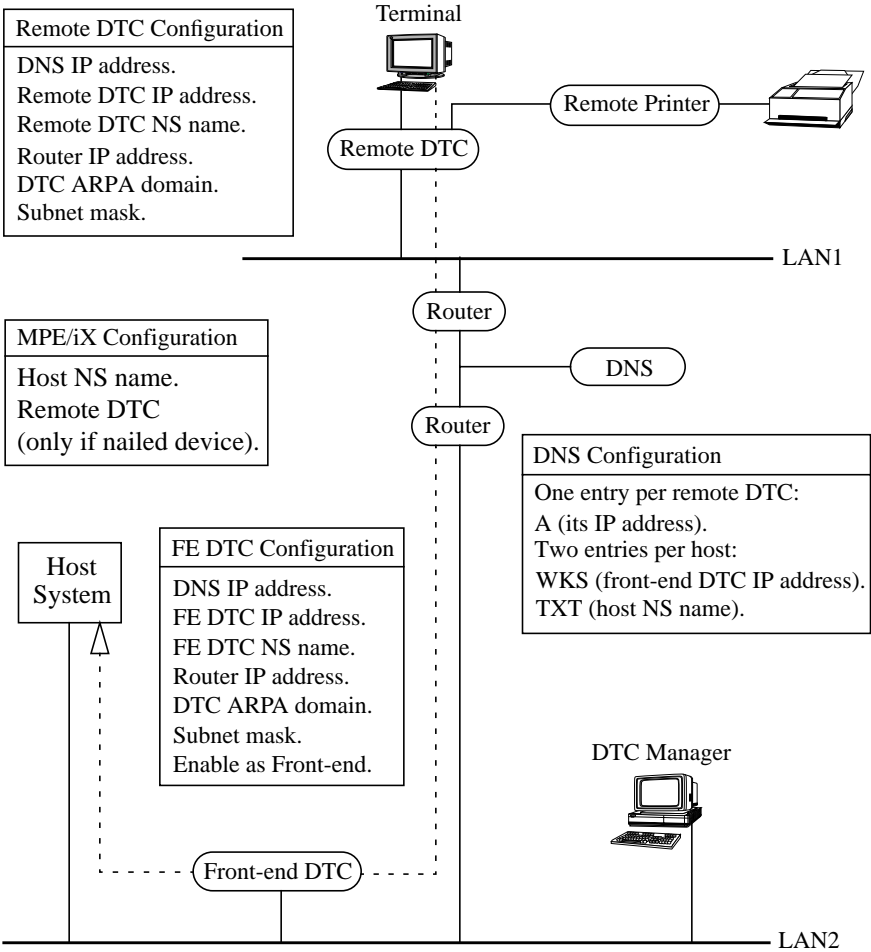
Remote DTC Configuration

DNS IP address.
Remote DTC IP address.
Remote DTC NS name.
Router IP address.
DTC ARPA domain.
Subnet mask.

Terminal

Remote Printer

Remote DTC

LAN1

Router

MPE/iX Configuration

Host NS name.
Remote DTC
(only if nailed device).

DNS

Router

DNS Configuration

One entry per remote DTC:
A (its IP address).
Two entries per host:
WKS (front-end DTC IP address).
TXT (host NS name).

Host System

FE DTC Configuration

DNS IP address.
FE DTC IP address.
FE DTC NS name.
Router IP address.
DTC ARPA domain.
Subnet mask.
Enable as Front-end.

DTC Manager

Front-end DTC

LAN2